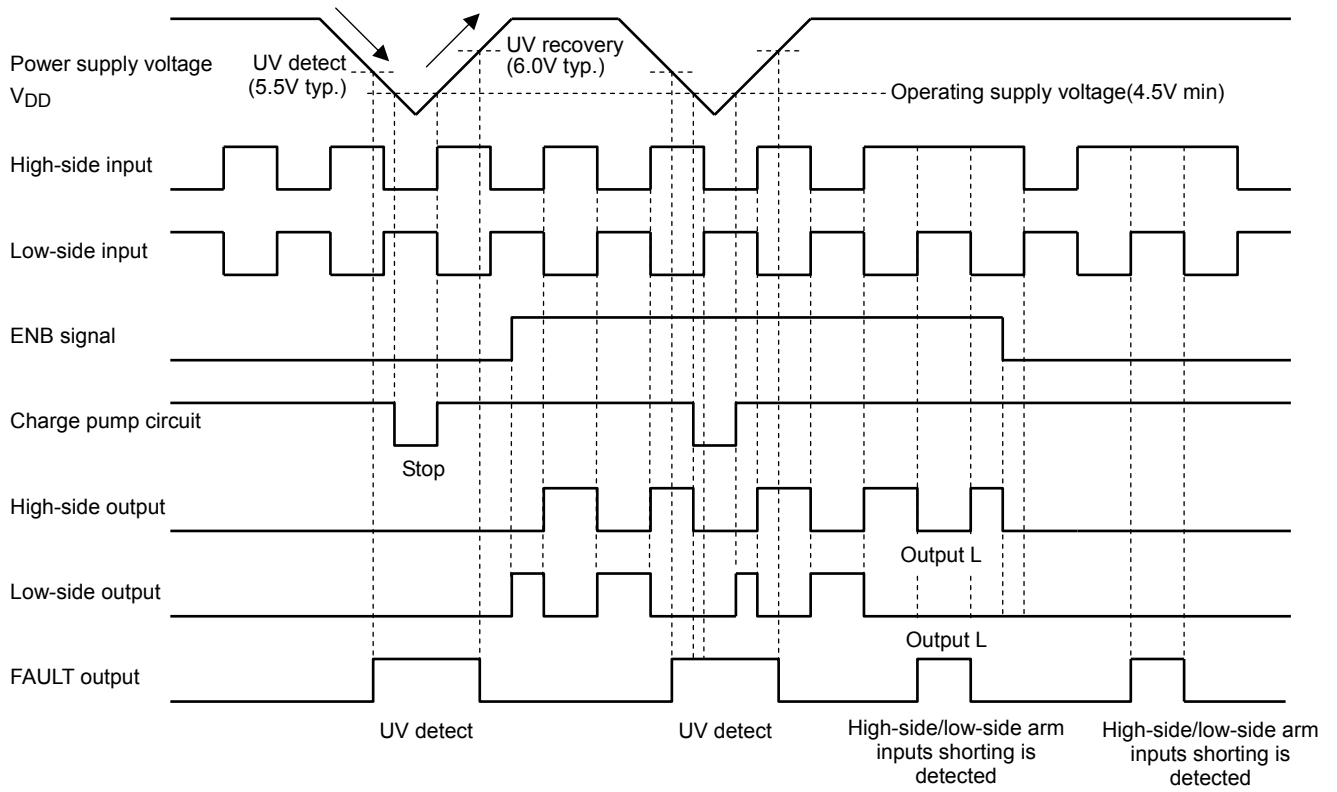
Power supply voltage $V_{DD}$

UV detect (5.5V typ.)

UV recovery (6.0V typ.)

Operating supply voltage(4.5V min)

High-side input

Low-side input

ENB signal

Charge pump circuit

Stop

High-side output

Output L

Low-side output

Output L

FAULT output

UV detect

UV detect

High-side/low-side arm inputs shorting is detected

High-side/low-side arm inputs shorting is detected